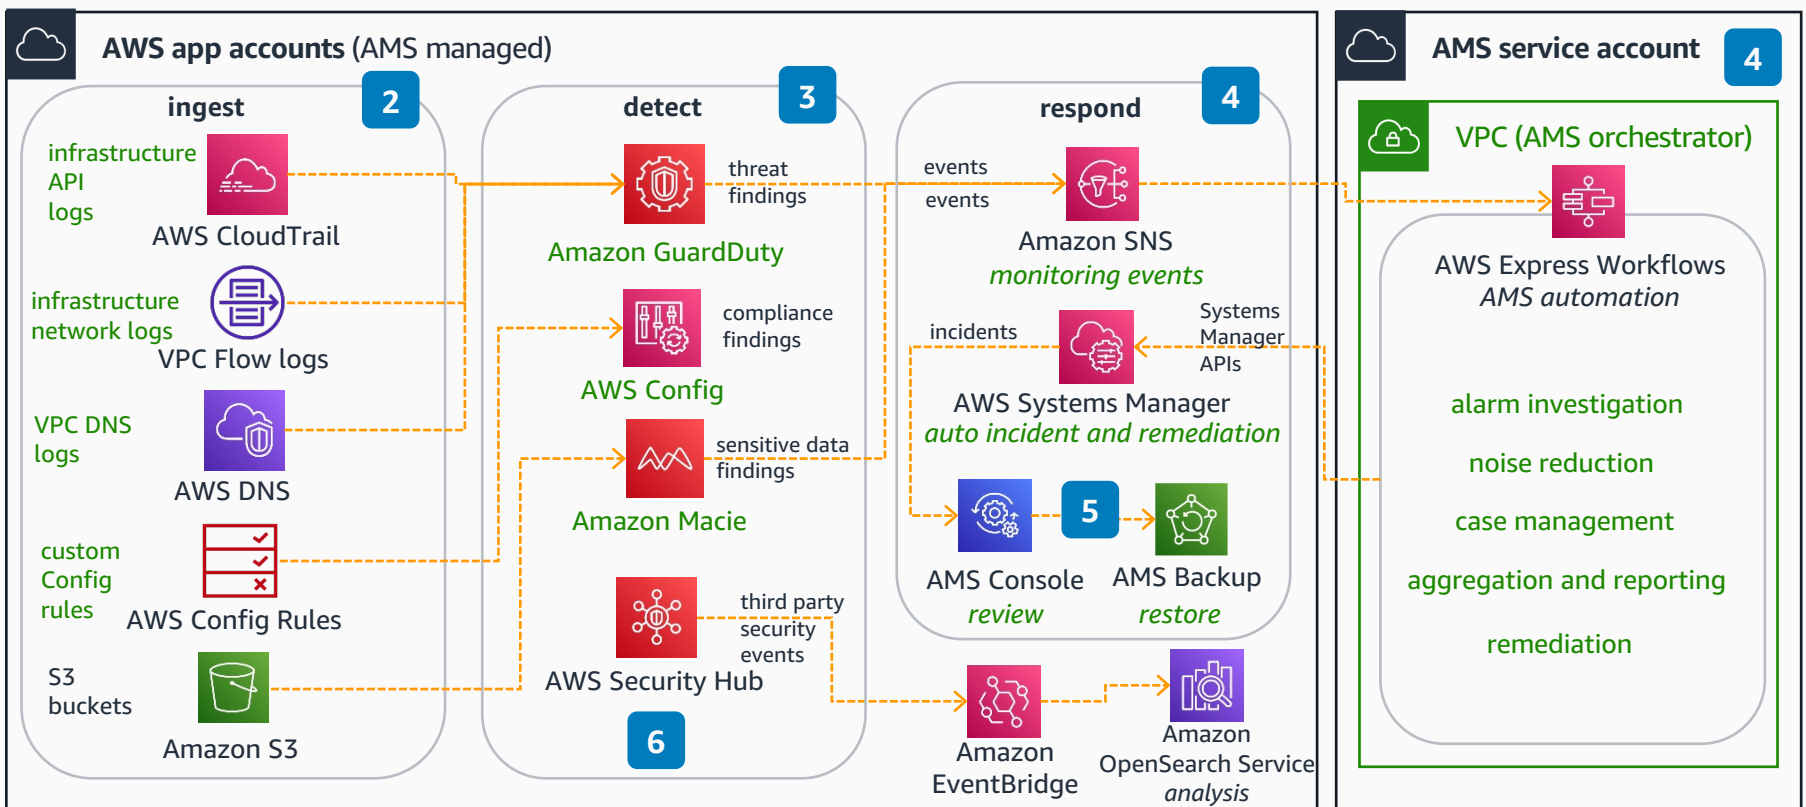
AWS app accounts (AMS managed)

ingest 2

infrastructure API logs

AWS CloudTrail

infrastructure network logs

VPC Flow logs

VPC DNS logs

AWS DNS

custom Config rules

AWS Config Rules

S3 buckets

Amazon S3

detect 3

threat findings

Amazon GuardDuty

compliance findings

AWS Config

sensitive data findings

Amazon Macie

third party security events

AWS Security Hub

6

respond 4

events

events

Amazon SNS
monitoring events

incidents

Systems Manager APIs

AWS Systems Manager
auto incident and remediation

5

AMS Console
review

AMS Backup
restore

Amazon EventBridge

Amazon OpenSearch Service
analysis

AMS service account 4

VPC (AMS orchestrator)

AWS Express Workflows
AMS automation

alarm investigation

noise reduction

case management

aggregation and reporting

remediation